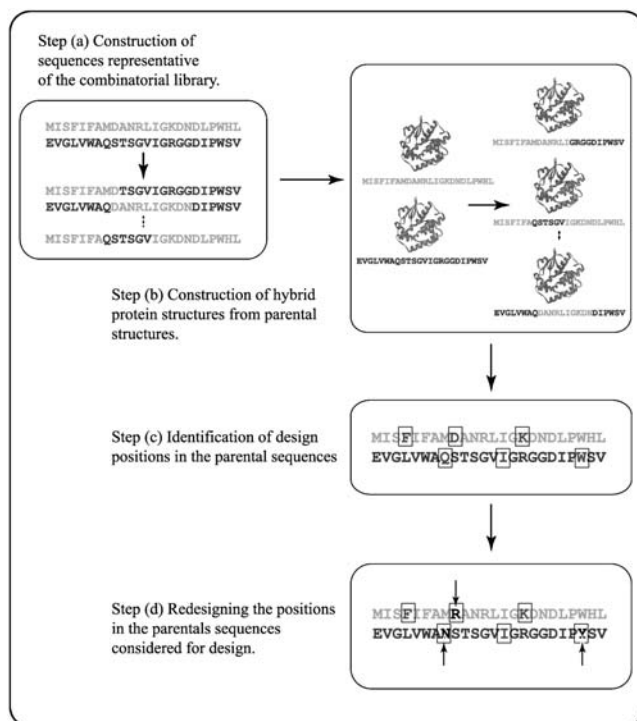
Step (a) Construction of sequences representative of the combinatorial library.

MISFIFAMDANRLIGKDNDLPWHL
EVGLVWAQSTSGVIGRGGDIPWSV

MISFIFAMDTSGVIGRGGDIPWSV
EVGLVWAQDANRLIGKDNDIPWSV
⋮
MISFIFAQSTSGVIGKDNDLPWHL

MISFIFAMDANRLIGKDNDLPWHL

EVGLVWAQSTSGVIGRGGDIPWSV

MISFIFAMDANRLIGRGGDIPWSV

MISFIFAQSTSGVIGKDNDLPWHL
⋮

EVGLVWAQDANRLIGKDNDIPWSV

Step (b) Construction of hybrid protein structures from parental structures.

Step (c) Identification of design positions in the parental sequences

MISFIFAMDANRLIGKDNDLPWHL
EVGLVWAQSTSGVIGRGGDIPWSV

Step (d) Redesigning the positions in the parentals sequences considered for design.

MISFIFAMRANRLIGKDNDLPWHL
EVGLVWANSTSGVIGRGGDIPYSV